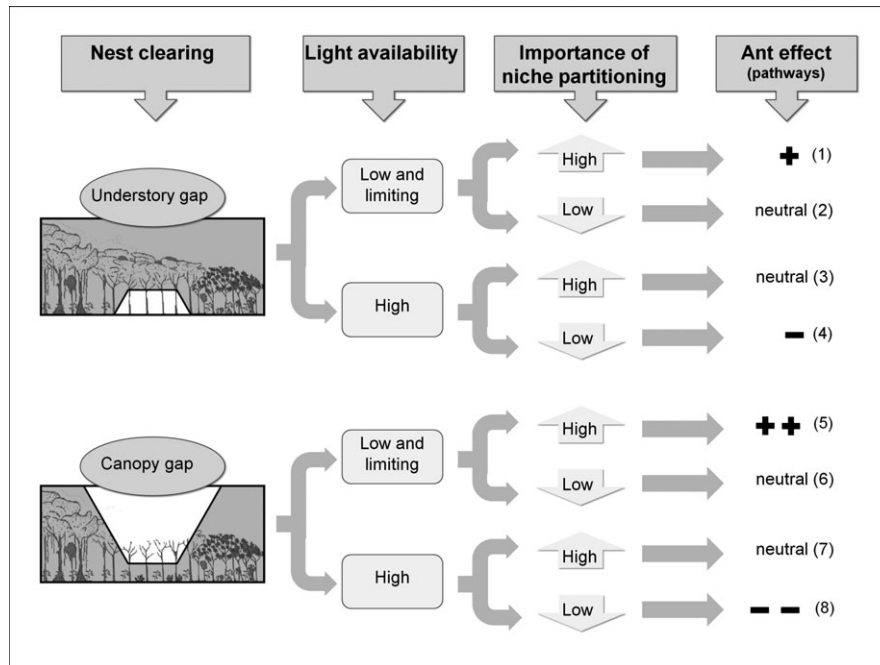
Nest clearing

Light availability

Importance of niche partitioning

Ant effect (pathways)

Understory gap

Low and limiting

High

+ (1)

Low

neutral (2)

High

High

neutral (3)

Low

− (4)

Canopy gap

Low and limiting

High

++ (5)

Low

neutral (6)

High

High

neutral (7)

Low

−− (8)